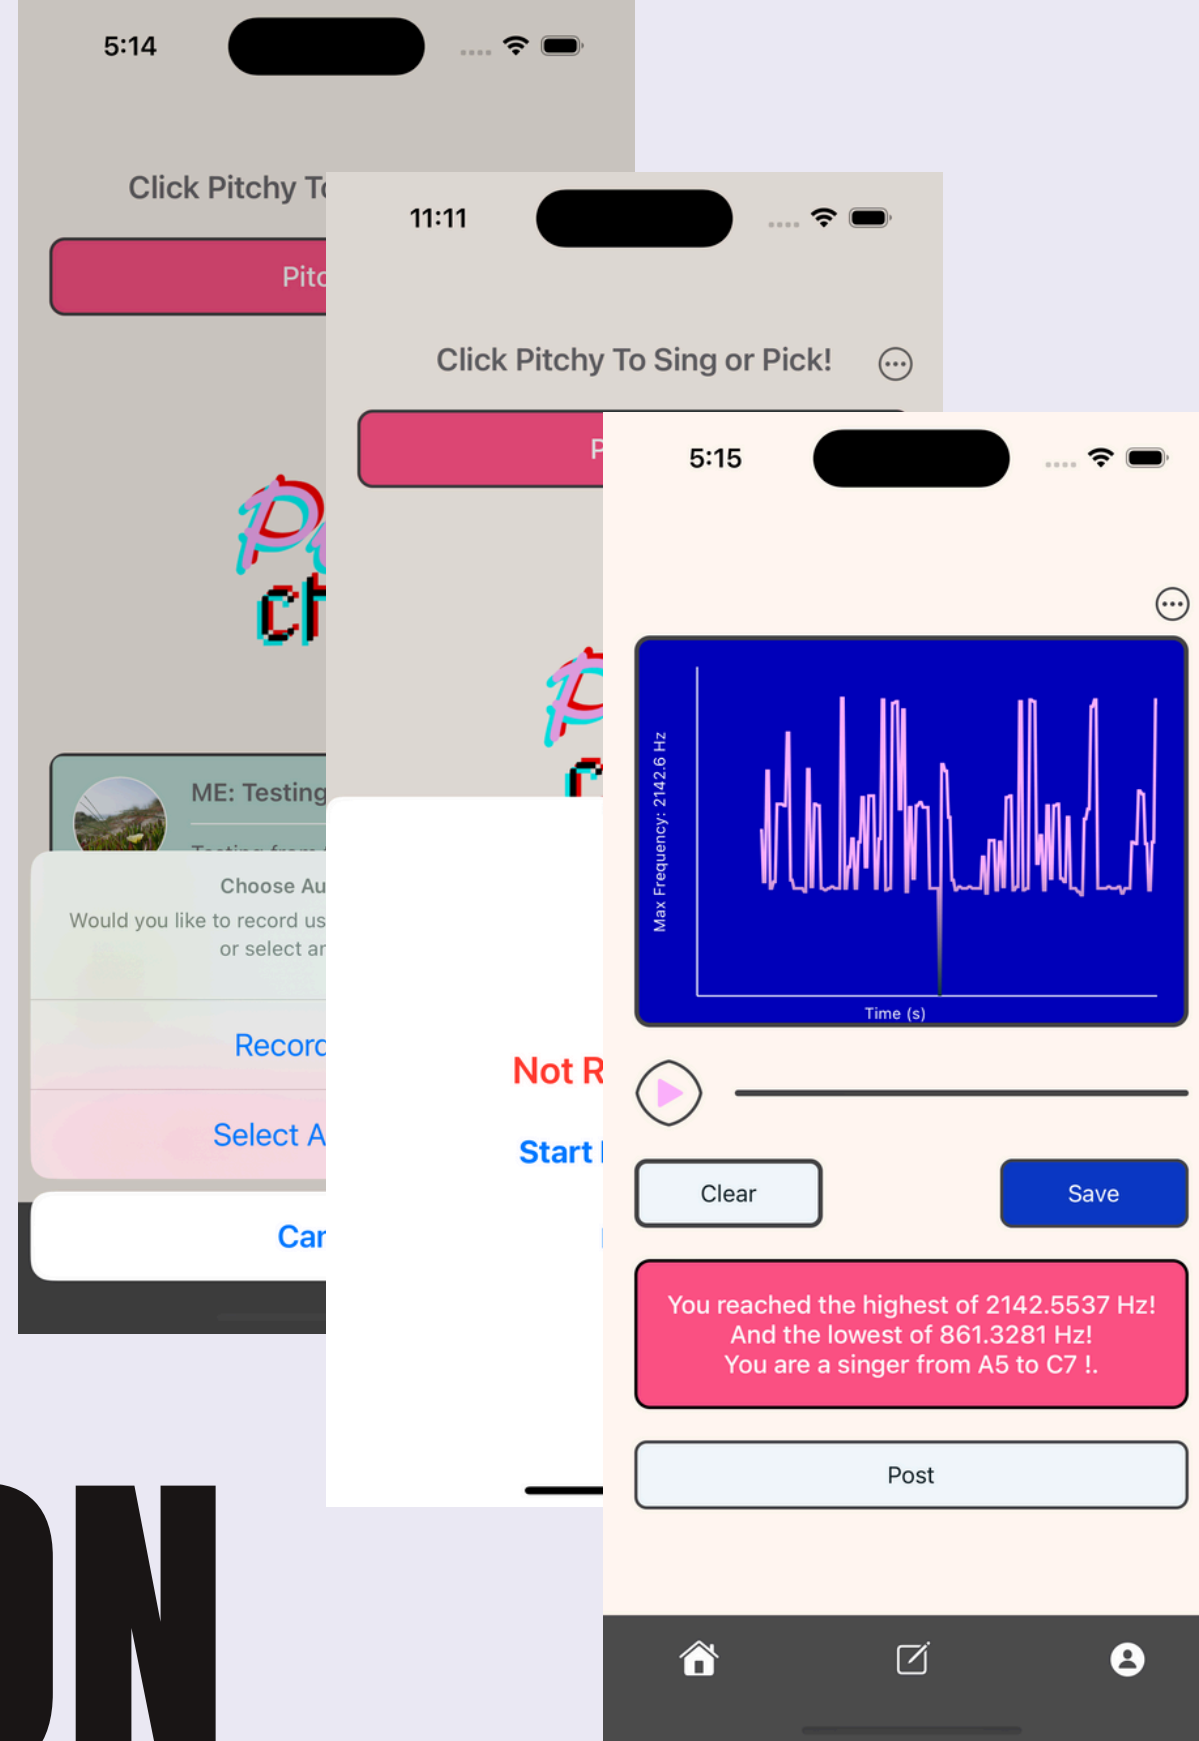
5:14

Click Pitchy To

Pitc

ME: Testing

Choose Au

Would you like to record us or select ar

Record

Select A

Car

11:11

Click Pitchy To Sing or Pick!

P

Not R

Start

5:15

Max Frequency: 2142.6 Hz

Time (s)

Clear

Save

You reached the highest of 2142.5537 Hz!
And the lowest of 861.3281 Hz!
You are a singer from A5 to C7 !.

Post

ON